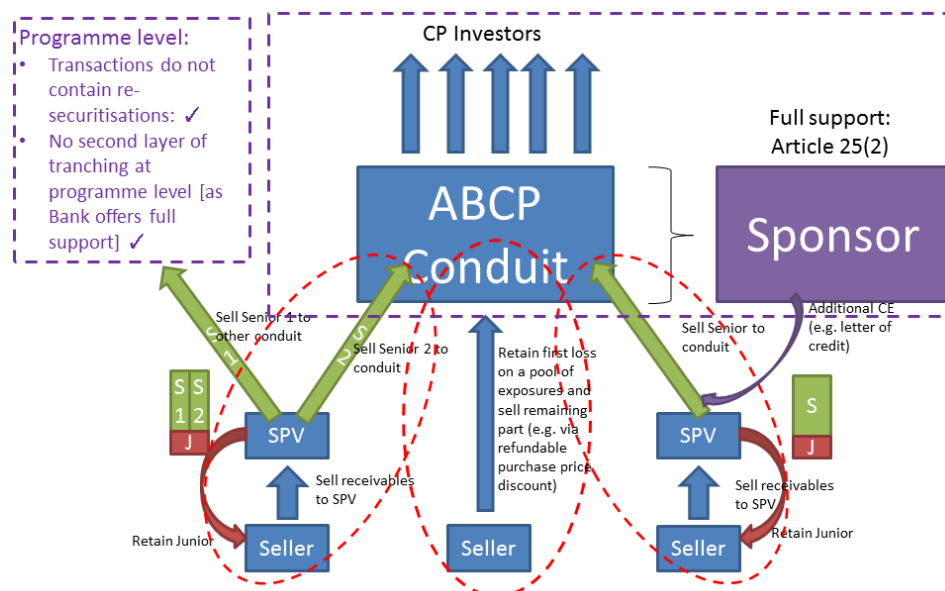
Programme level:
• Transactions do not contain re-securitisations: ✓
• No second layer of tranching at programme level [as Bank offers full support] ✓

CP Investors

Full support: Article 25(2)

ABCP Conduit

Sponsor

Additional CE (e.g. letter of credit)

Sell Senior 1 to other conduit

S 1

S 2

Sell Senior 2 to conduit

Retain first loss on a pool of exposures and sell remaining part (e.g. via refundable purchase price discount)

Sell Senior to conduit

S 1 | S 2
J

SPV

Sell receivables to SPV

Retain Junior

Seller

Seller

SPV

S
J

Sell receivables to SPV

Retain Junior

Seller